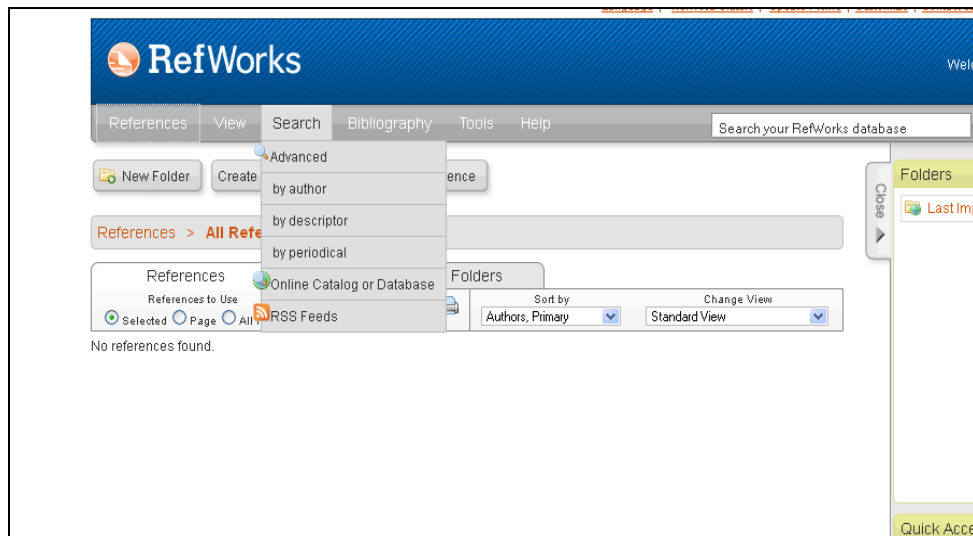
RefWorks

Welc

References View Search Bibliography Tools Help

Search your RefWorks database

New Folder

Create

Advanced

by author

by descriptor

by periodical

Online Catalog or Database

RSS Feeds

ence

References > All Refe

References

Folders

References to Use

Selected Page All

Sort by

Authors, Primary

Change View

Standard View

No references found.

Close

Folders

Last Imp

Quick Acce